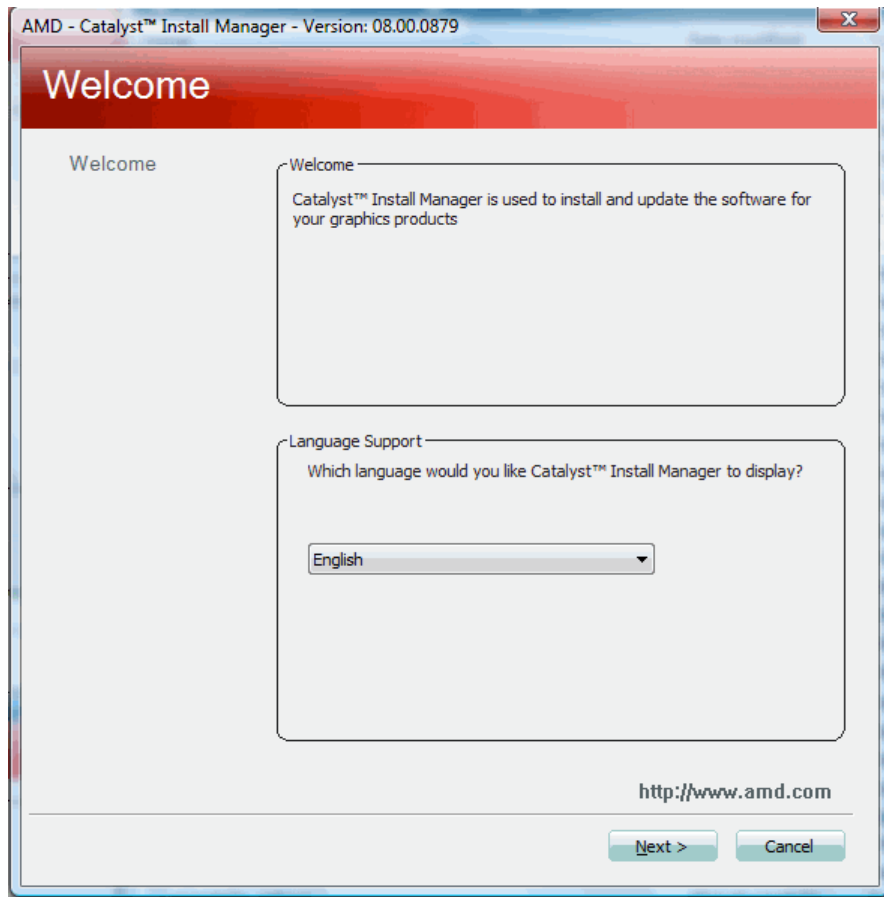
AMD - Catalyst™ Install Manager - Version: 08.00.0879

Welcome

Welcome

Welcome

Catalyst™ Install Manager is used to install and update the software for your graphics products

Language Support

Which language would you like Catalyst™ Install Manager to display?

English

http://www.amd.com

Next >

Cancel